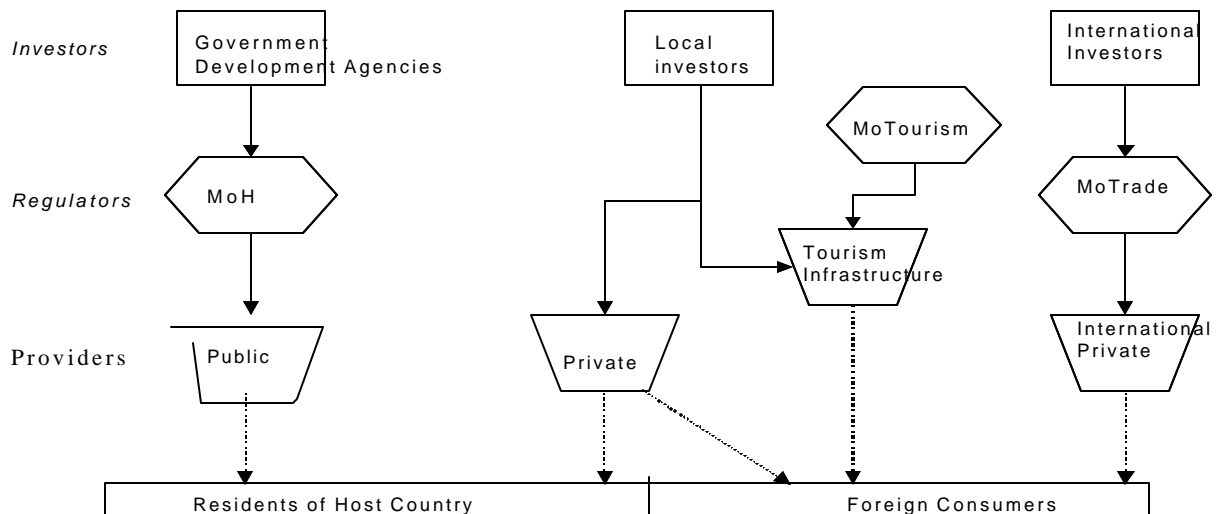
Investors

Government Development Agencies

Local investors

International Investors

MoTourism

Regulators

MoH

MoTrade

Tourism Infrastructure

Providers

Public

Private

International Private

Residents of Host Country

Foreign Consumers